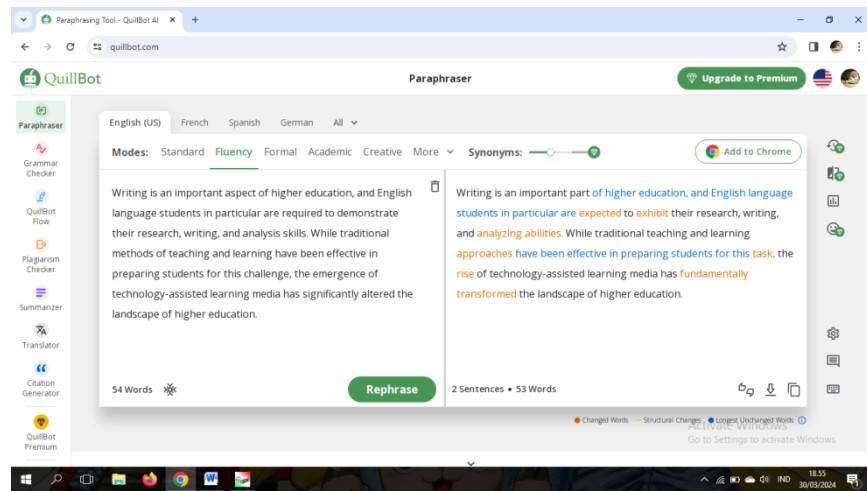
Paraphrasing Tool - QuillBot AI ×
+
quillbot.com

QuillBot
Paraphraser
Upgrade to Premium

Paraphraser
Grammar Checker
QuillBot Flow
Plagiarism Checker
Summarizer
Translator
Citation Generator
QuillBot Premium

English (US) French Spanish German All

Modes: Standard Fluency Formal Academic Creative More Synonyms:
Add to Chrome

Writing is an important aspect of higher education, and English language students in particular are required to demonstrate their research, writing, and analysis skills. While traditional methods of teaching and learning have been effective in preparing students for this challenge, the emergence of technology-assisted learning media has significantly altered the landscape of higher education.

Writing is an important part of higher education, and English language students in particular are expected to exhibit their research, writing, and analyzing abilities. While traditional teaching and learning approaches have been effective in preparing students for this task, the rise of technology-assisted learning media has fundamentally transformed the landscape of higher education.

54 Words
Rephrase
2 Sentences • 53 Words

Changed Words — Structural Changes — Longest Unchanged Words

Activate Windows
Go to Settings to activate Windows.

IND
18.55
30/03/2024